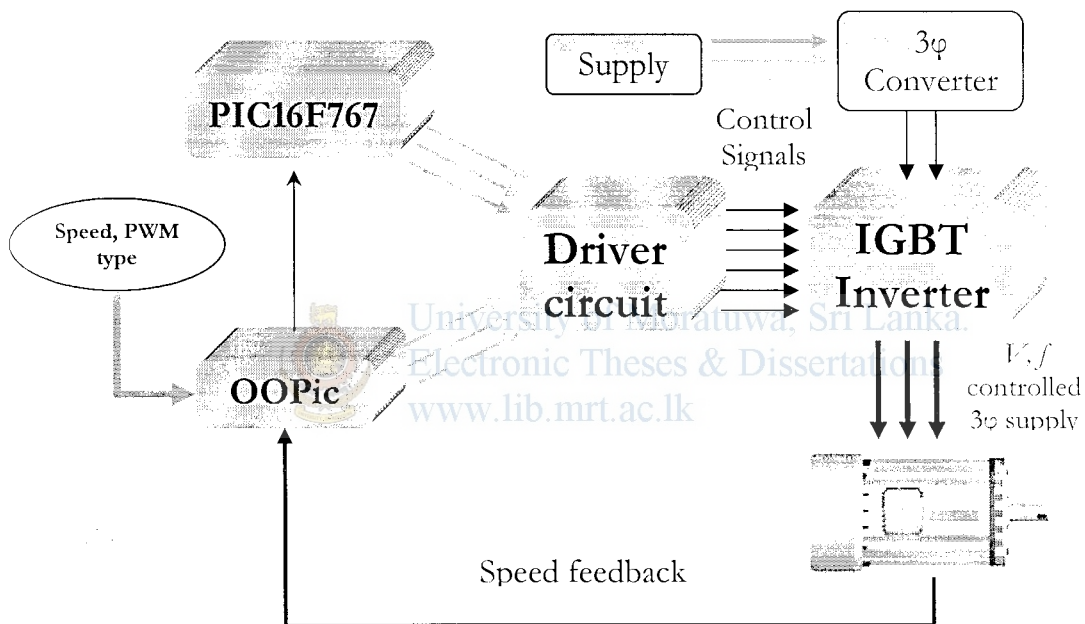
Supply

3φ Converter

PIC16F767

Control Signals

Speed, PWM type

Driver circuit

IGBT Inverter

University of Moratuwa, Sri Lanka.
Electronic Theses & Dissertations
www.lib.mrt.ac.lk

OOPic

$V, f$ controlled 3φ supply

Speed feedback